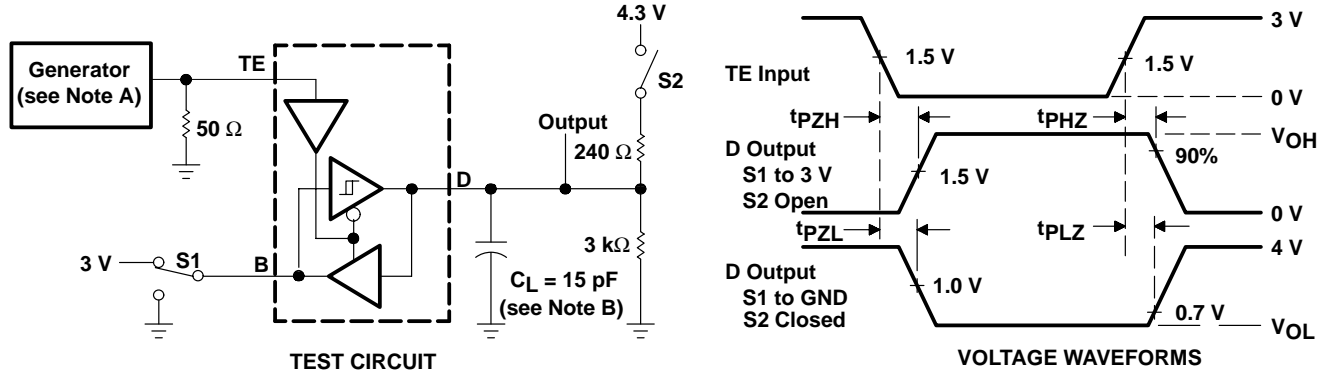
Generator (see Note A)

TE

50 Ω

3 V

S1

B

D

Output

4.3 V

S2

240 Ω

3 kΩ

$C_L$ = 15 pF (see Note B)

TEST CIRCUIT

3 V

TE Input

1.5 V

1.5 V

0 V

$t_{PZH}$

$t_{PHZ}$

$V_{OH}$

D Output S1 to 3 V S2 Open

1.5 V

90%

0 V

$t_{PZL}$

$t_{PLZ}$

4 V

D Output S1 to GND S2 Closed

1.0 V

0.7 V

$V_{OL}$

VOLTAGE WAVEFORMS